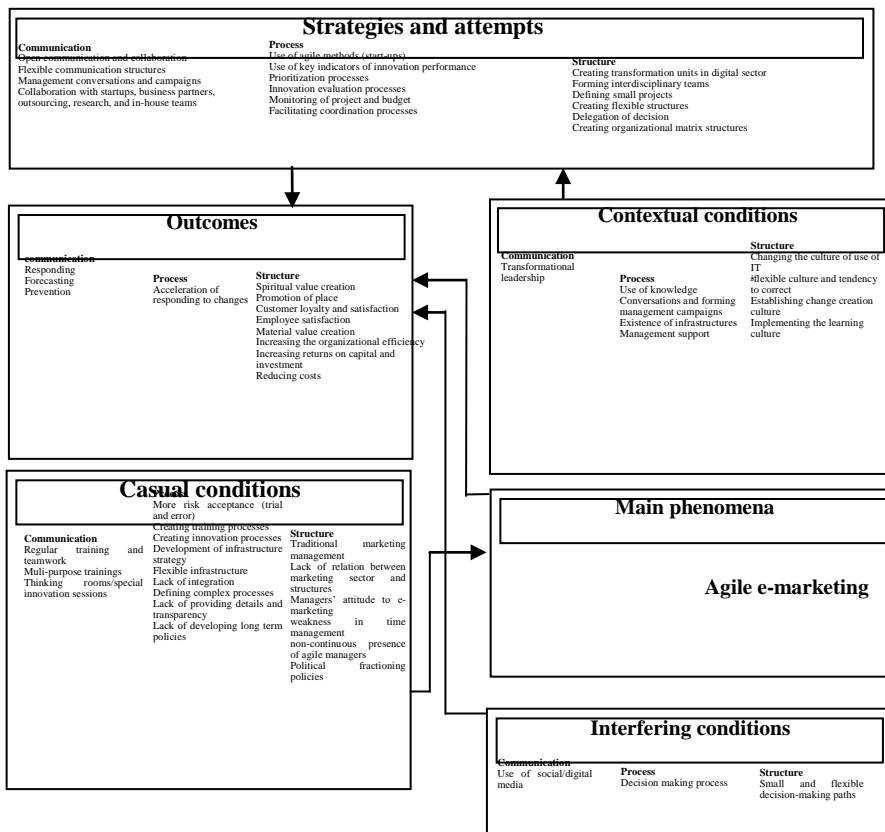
Strategies and attempts

Communication
Open communication and collaboration
Flexible communication structures
Management conversations and campaigns
Collaboration with startups, business partners, outsourcing, research, and in-house teams

Process
Use of agile methods (start-ups)
Use of key indicators of innovation performance
Prioritization processes
Innovation evaluation processes
Monitoring of project and budget
Facilitating coordination processes

Structure
Creating transformation units in digital sector
Forming interdisciplinary teams
Defining small projects
Creating flexible structures
Delegation of decision
Creating organizational matrix structures

Outcomes

communication
Responding
Forecasting
Prevention

Process
Acceleration of responding to changes

Structure
Spiritual value creation
Promotion of place
Customer loyalty and satisfaction
Employee satisfaction
Material value creation
Increasing the organizational efficiency
Increasing returns on capital and investment
Reducing costs

Contextual conditions

Communication
Transformational leadership

Process
Use of knowledge
Conversations and forming management campaigns
Existence of infrastructures
Management support

Structure
Changing the culture of use of IT
Flexible culture and tendency to correct
Establishing change creation culture
Implementing the learning culture

Casual conditions

Communication
Regular training and teamwork
Muli-purpose trainings
Thinking rooms/special innovation sessions

Process
More risk acceptance (trial and error)
Creating training processes
Creating innovation processes
Development of infrastructure strategy
Flexible infrastructure
Lack of integration
Defining complex processes
Lack of providing details and transparency
Lack of developing long term policies

Structure
Traditional marketing management
Lack of relation between marketing sector and structures
Managers' attitude to e-marketing
weakness in time management
non-continuous presence of agile managers
Political fractioning policies

Main phenomena

Agile e-marketing

Interfering conditions

Communication
Use of social/digital media

Process
Decision making process

Structure
Small and flexible decision-making paths